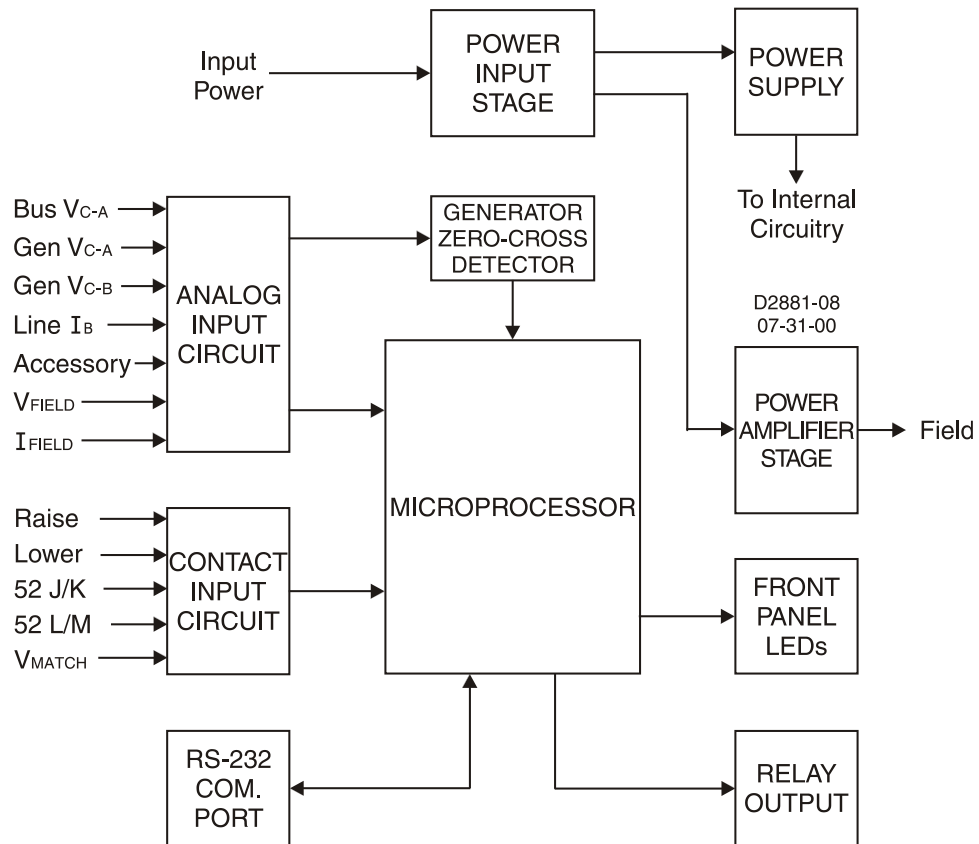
Input Power

POWER INPUT STAGE

POWER SUPPLY

To Internal Circuitry

Bus $V_{C-A}$
Gen $V_{C-A}$
Gen $V_{C-B}$
Line $I_B$
Accessory
$V_{FIELD}$
$I_{FIELD}$

ANALOG INPUT CIRCUIT

GENERATOR ZERO-CROSS DETECTOR

D2881-08
07-31-00

POWER AMPLIFIER STAGE

Field

MICROPROCESSOR

Raise
Lower
52 J/K
52 L/M
$V_{MATCH}$

CONTACT INPUT CIRCUIT

FRONT PANEL LEDs

RS-232 COM. PORT

RELAY OUTPUT